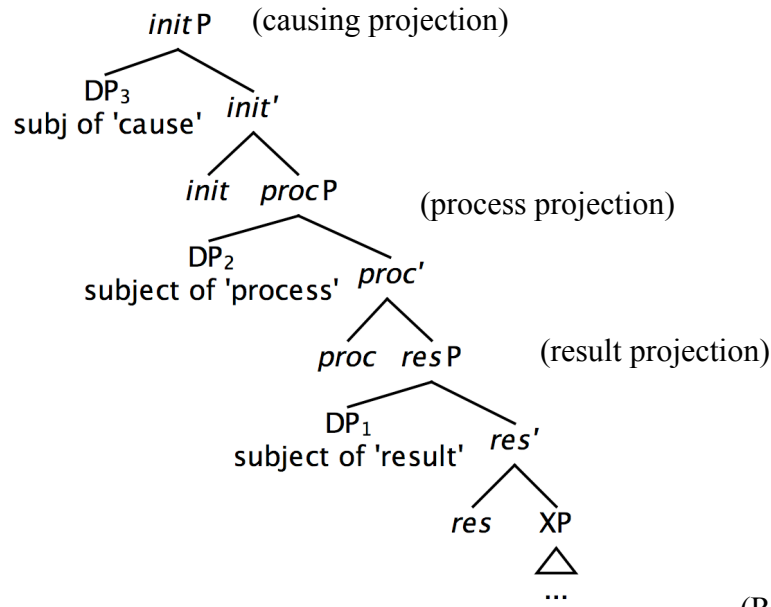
*init*P (causing projection)

DP$_3$
subj of 'cause'

*init'*

*init* *proc*P (process projection)

DP$_2$
subject of 'process'

*proc'*

*proc* *res*P (result projection)

DP$_1$
subject of 'result'

*res'*

*res* XP

...

(B